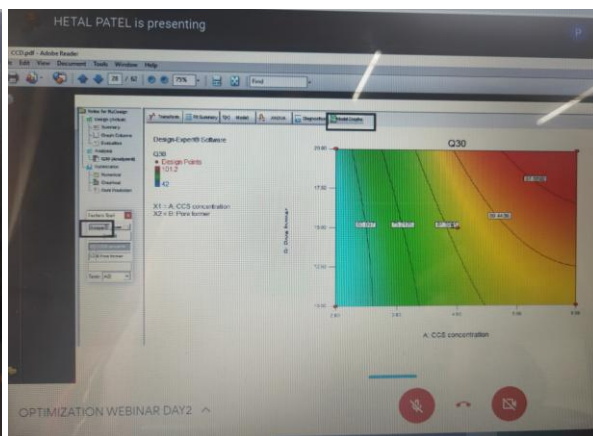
HETAL PATEL is presenting

P

CCD.pdf - Adobe Reader

File Edit View Document Tools Window Help

28 / 92

75%

Find

Transform

Fit Summary

Model

ANOVA

Diagnostics

Model Graphs

Design-Expert® Software

Q30

Design Points

101.2

42

X1 = A: CCS concentration
X2 = B: Pore former

Q30

B: Pore former

A: CCS concentration

OPTIMIZATION WEBINAR DAY2